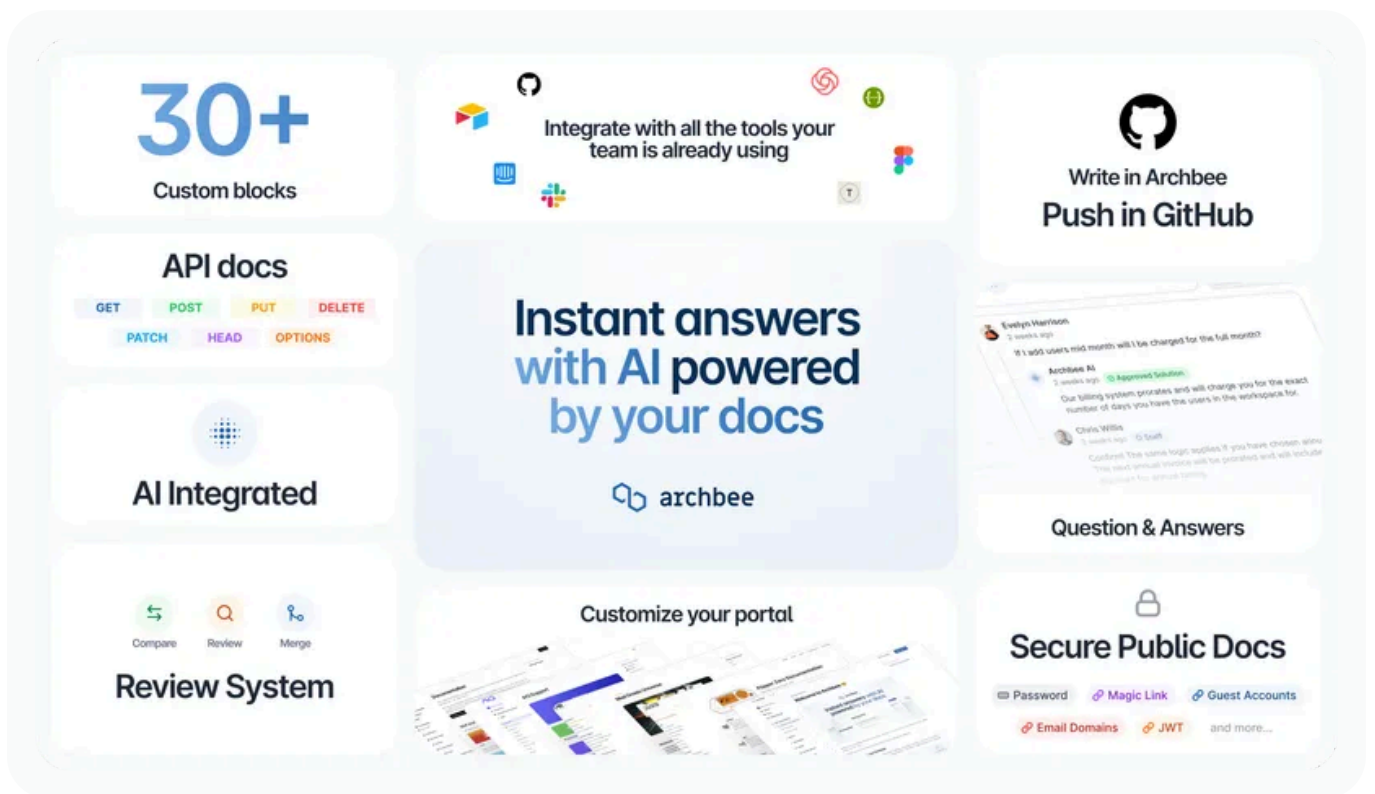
30+
Custom blocks

API docs
GET POST PUT DELETE
PATCH HEAD OPTIONS

AI Integrated

Compare Review Merge
Review System

Integrate with all the tools your team is already using

T

Instant answers with AI powered by your docs

archbee

Customize your portal

Write in Archbee
Push in GitHub

Evelyn Harrison
2 weeks ago
If I add users mid month will I be charged for the full month?
Archbee AI
2 weeks ago Approved Solution
Our billing system prorates and will charge you for the exact number of days you have the users in the workspace for.
Chris Willis
2 weeks ago Staff
Confirm! The same logic applies if you have chosen annu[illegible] The next annual invoice will be prorated and will include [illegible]

Question & Answers

Secure Public Docs
Password Magic Link Guest Accounts
Email Domains JWT and more...